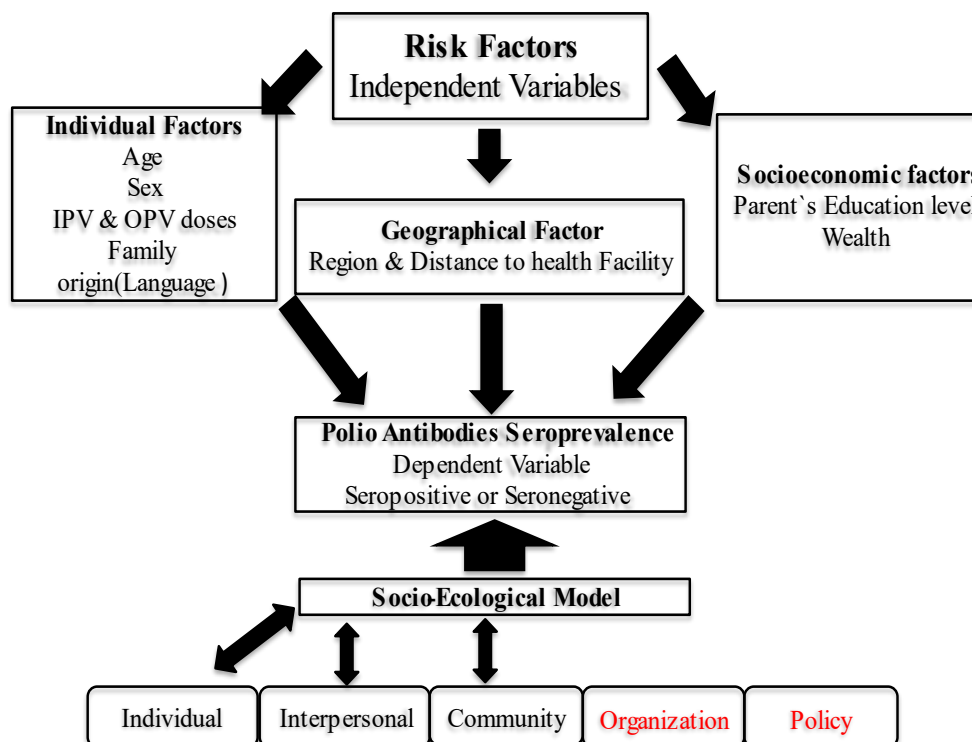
Risk Factors
Independent Variables

Individual Factors
Age
Sex
IPV & OPV doses
Family
origin(Language )

Geographical Factor
Region & Distance to health Facility

Socioeconomic factor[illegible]
Parent`s Education leve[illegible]
Wealth

Polio Antibodies Seroprevalence
Dependent Variable
Seropositive or Seronegative

Socio-Ecological Model

Individual

Interpersonal

Community

Organization

Policy